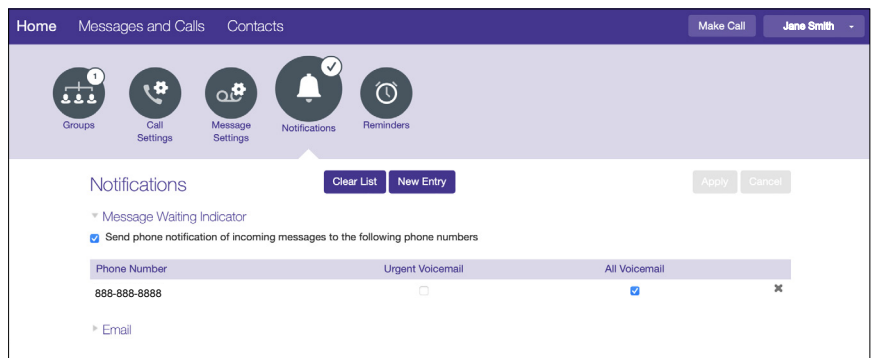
Home Messages and Calls Contacts

Make Call Jane Smith

1
Groups

Call Settings

Message Settings

Notifications

Reminders

Notifications

Clear List New Entry

Apply Cancel

Message Waiting Indicator

Send phone notification of incoming messages to the following phone numbers

| Phone Number | Urgent Voicemail | All Voicemail |
|---|---|---|
| 888-888-8888 | | |

Email